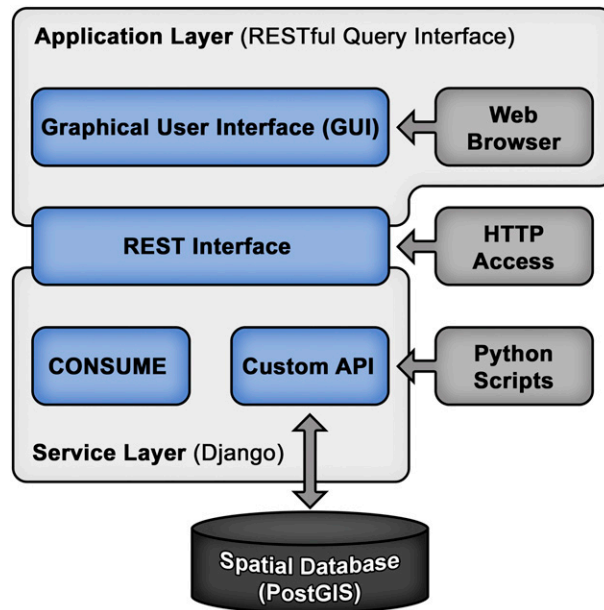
Application Layer (RESTful Query Interface)

Graphical User Interface (GUI)

Web Browser

REST Interface

HTTP Access

CONSUME

Custom API

Python Scripts

Service Layer (Django)

Spatial Database (PostGIS)